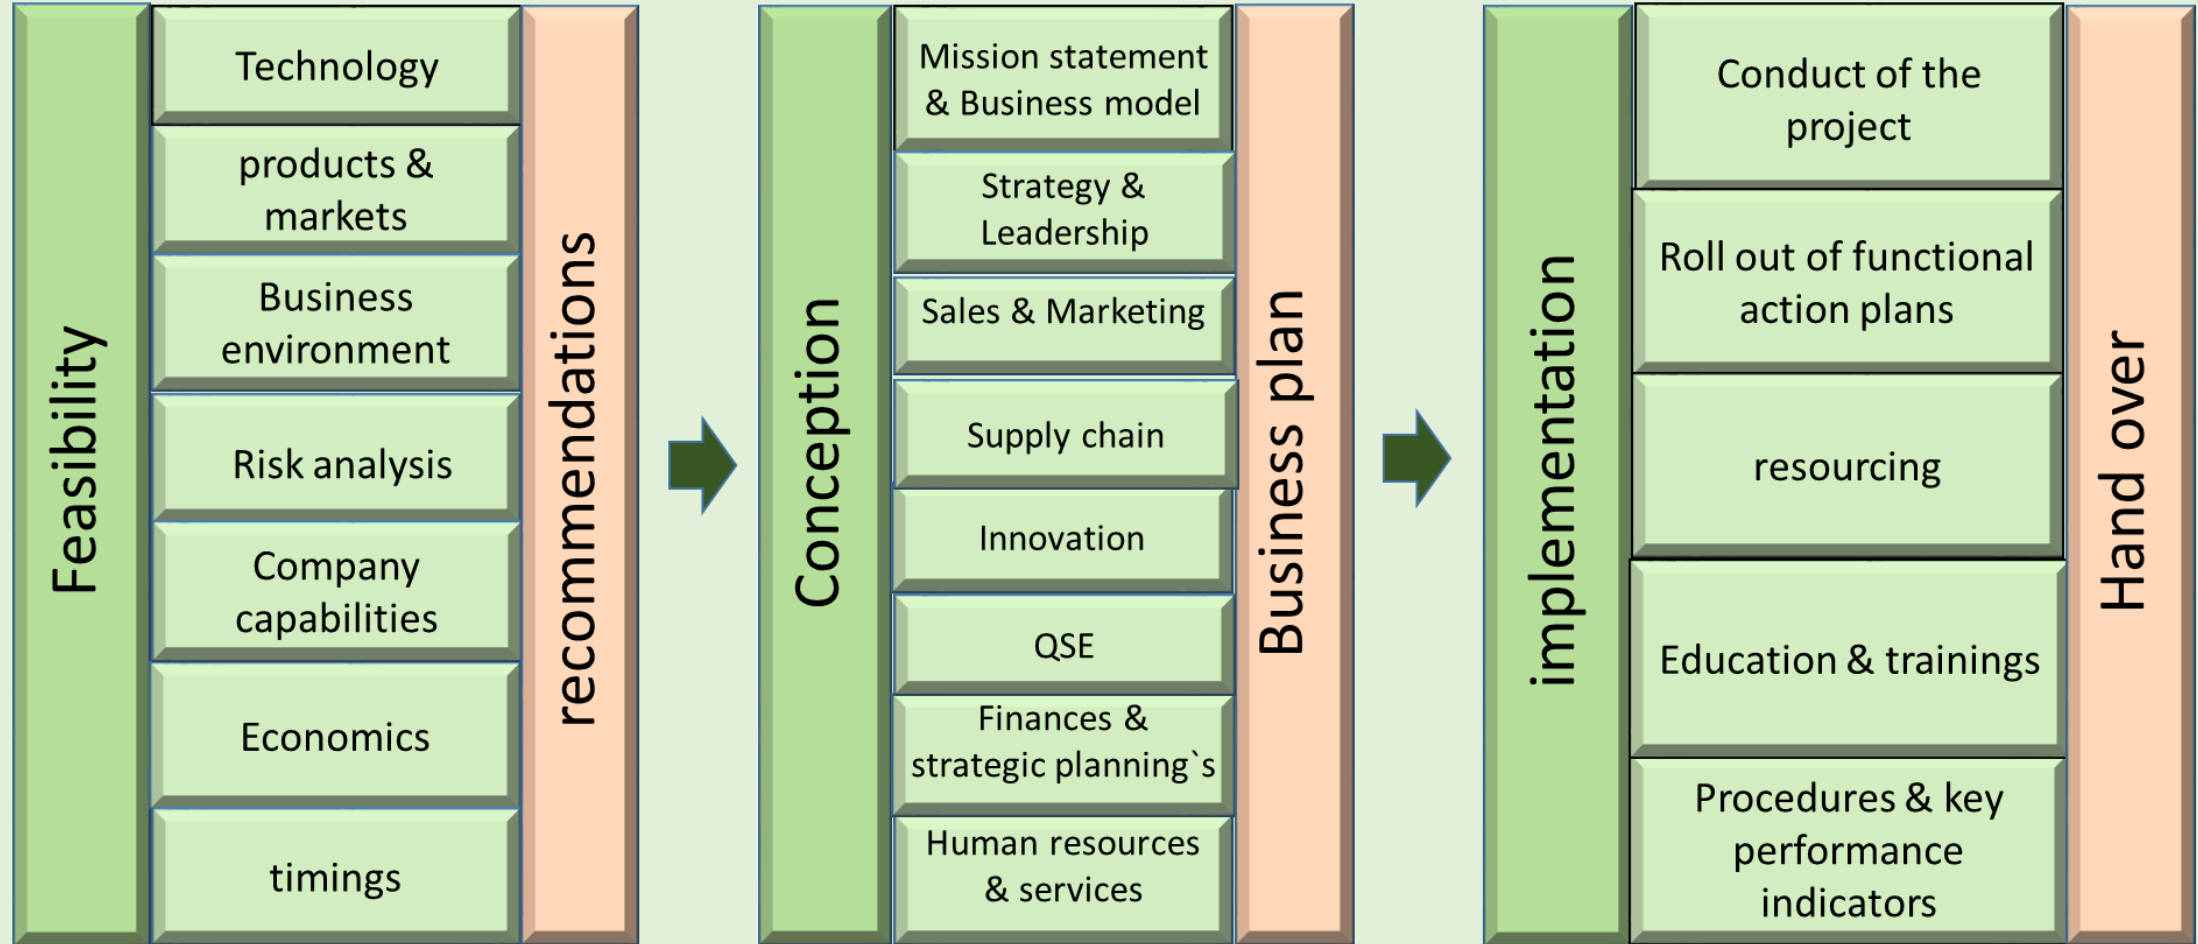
Feasibility

Technology

products & markets

Business environment

Risk analysis

Company capabilities

Economics

timings

recommendations

Conception

Mission statement & Business model

Strategy & Leadership

Sales & Marketing

Supply chain

Innovation

QSE

Finances & strategic planning`s

Human resources & services

Business plan

implementation

Conduct of the project

Roll out of functional action plans

resourcing

Education & trainings

Procedures & key performance indicators

Hand over